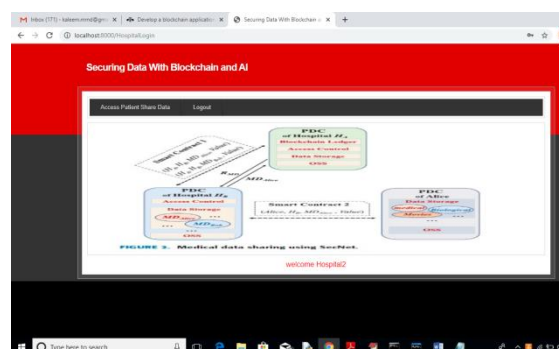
M Inbox (171) - kaleem.mmd@gm ×   Develop a blockchain application ×   Securing Data With Blockchain ×   +

← → C ⓘ localhost:8000/HospitalLogin

Securing Data With Blockchain and AI

Access Patient Share Data   Logout

Smart Contract 1

PDC of Hospital $H_A$
Blockchain Ledger
Access Control
Data Storage
IPFS

$K_{MD}$

$MD_{Alice}$

PDC of Hospital $H_B$
Access Control
Data Storage
$MD_{Alice}$
IPFS

Smart Contract 2
($Alice, H_B, MD_{Alice}$, Value)

PDC of Alice
Data Storage
IPFS

FIGURE 3. Medical data sharing using SecNet.

welcome Hospital2

Type here to search